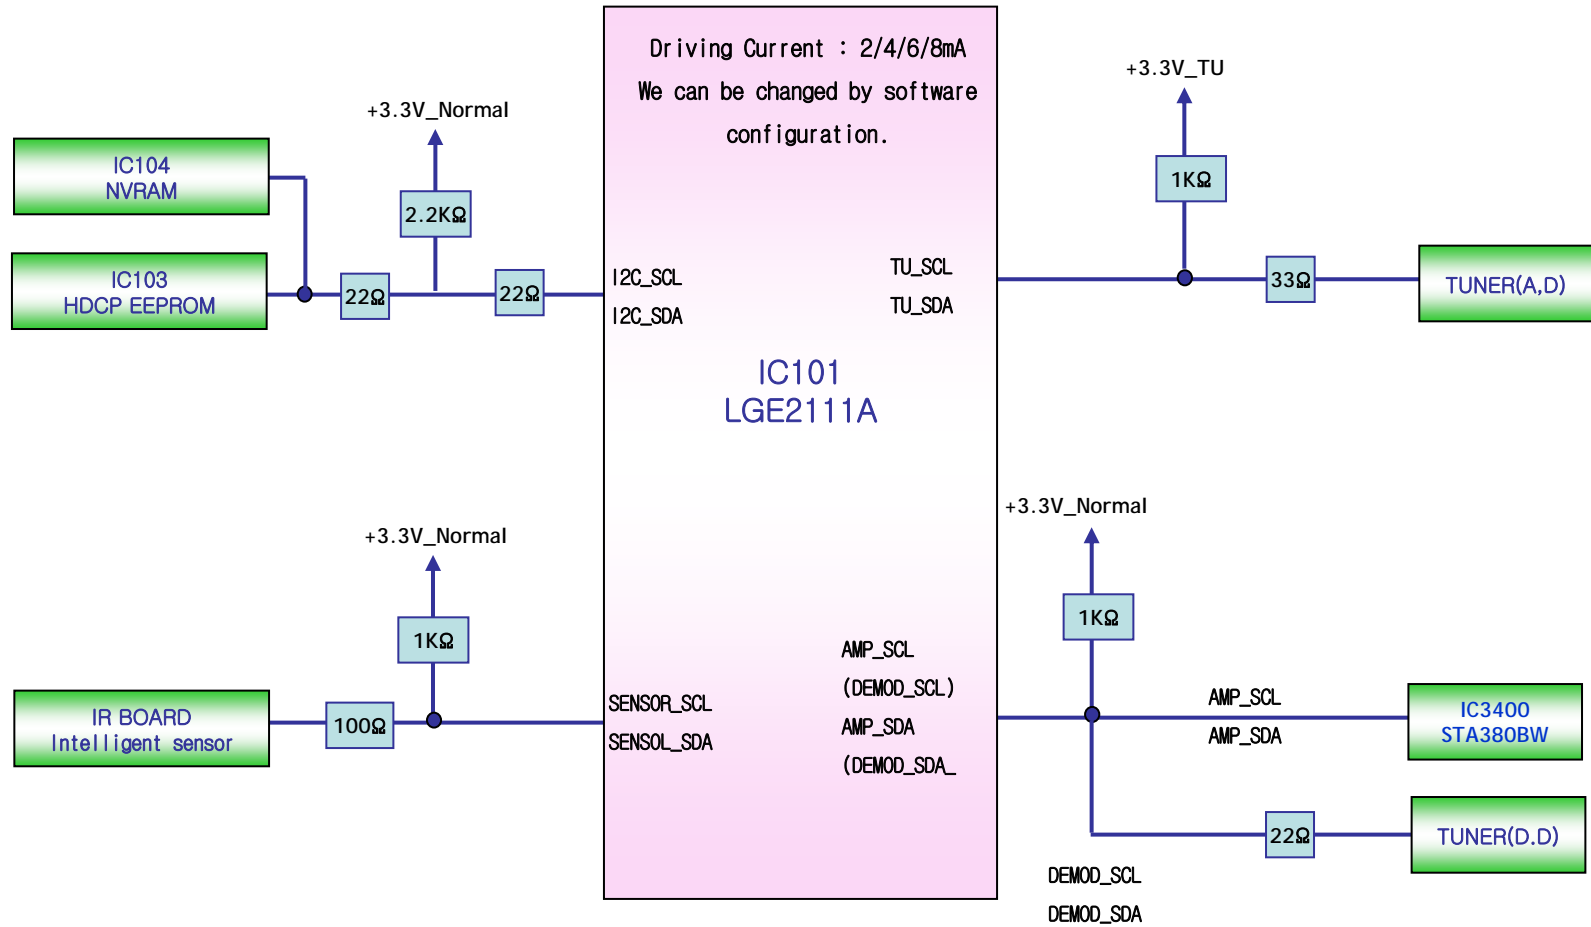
Driving Current : 2/4/6/8mA
We can be changed by software configuration.

+3.3V_Normal

IC104
NVRAM

2.2KΩ

IC103
HDCP EEPROM

22Ω

22Ω

I2C_SCL
I2C_SDA

TU_SCL
TU_SDA

+3.3V_TU

1KΩ

33Ω

TUNER(A,D)

IC101
LGE2111A

+3.3V_Normal

1KΩ

IR BOARD
Intelligent sensor

100Ω

SENSOR_SCL
SENSOL_SDA

AMP_SCL
(DEMOD_SCL)
AMP_SDA
(DEMOD_SDA_

+3.3V_Normal

1KΩ

AMP_SCL
AMP_SDA

IC3400
STA380BW

22Ω

TUNER(D.D)

DEMOD_SCL
DEMOD_SDA